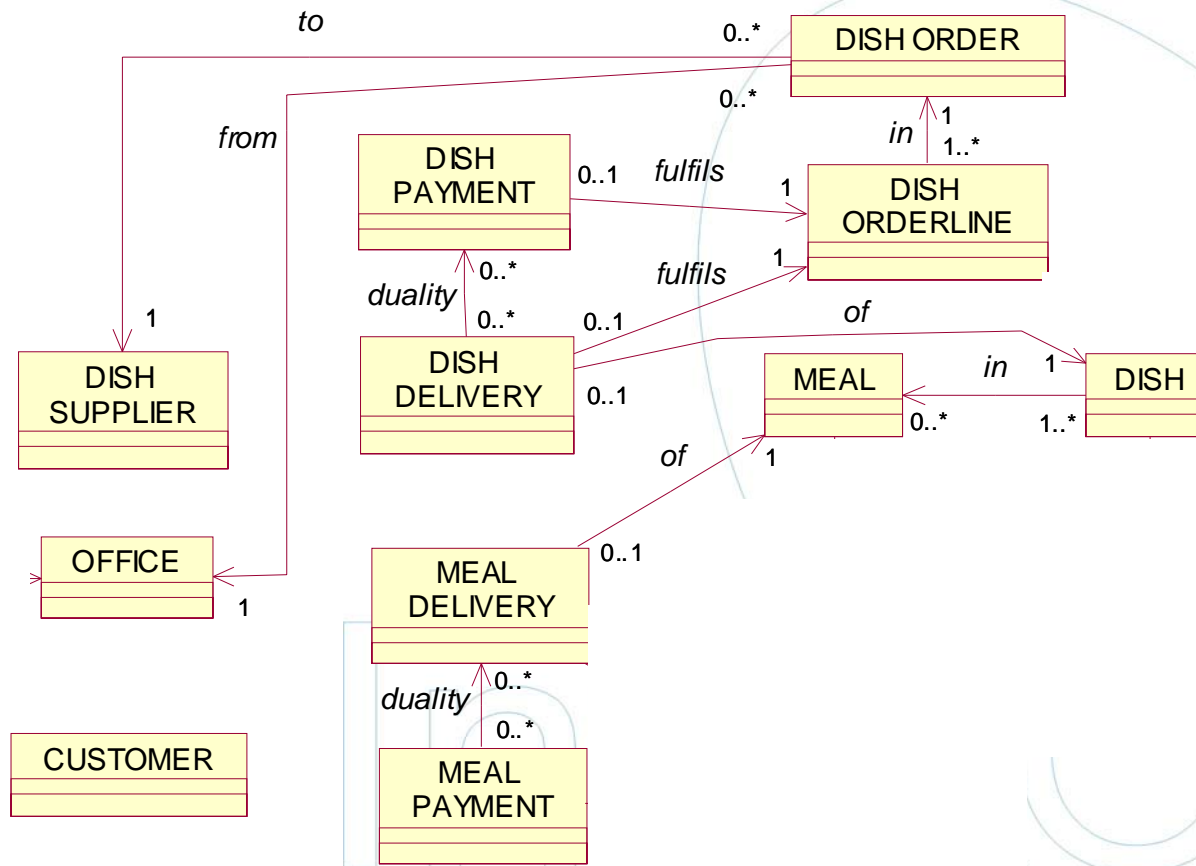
to
0..*
DISH ORDER
0..*
from
1
in
1..*
DISH PAYMENT
0..1
fulfils
1
DISH ORDERLINE
0..*
duality
0..*
fulfils
1
0..1
of
1
DISH SUPPLIER
DISH DELIVERY
0..1
MEAL
in
1
DISH
0..*
1..*
of
1
OFFICE
1
MEAL DELIVERY
0..1
duality
0..*
0..*
CUSTOMER
MEAL PAYMENT